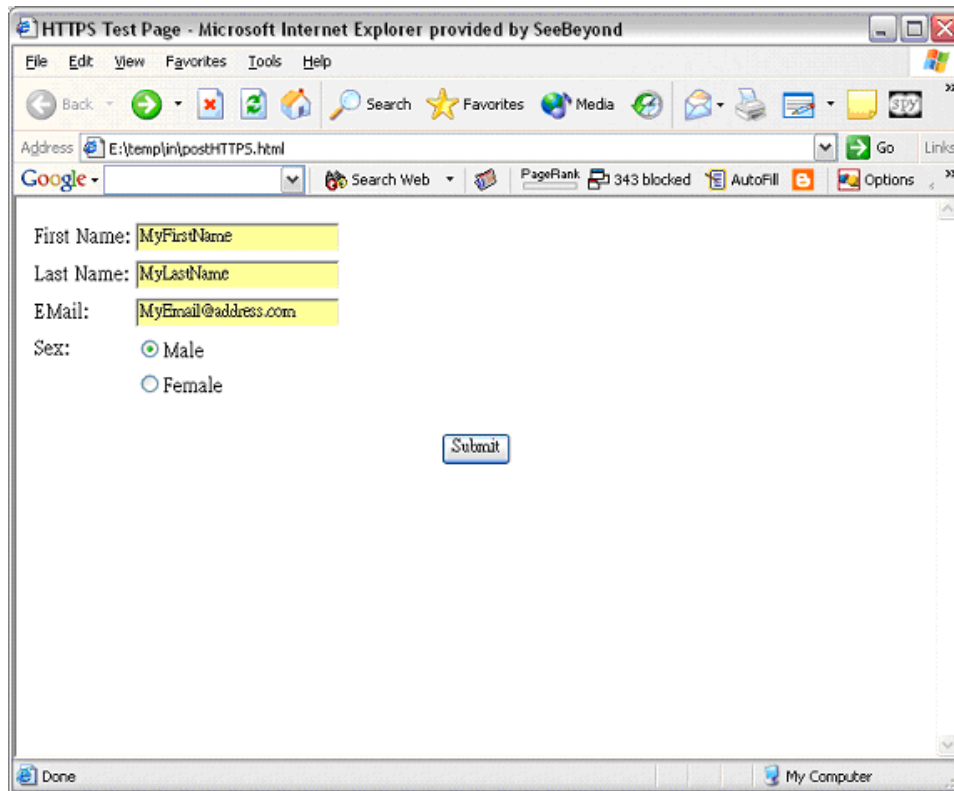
HTTPS Test Page - Microsoft Internet Explorer provided by SeeBeyond

File Edit View Favorites Tools Help

Back Search Favorites Media

Address E:\temp\in\postHTTPS.html Go Links

Google Search Web PageRank 343 blocked AutoFill Options

First Name: MyFirstName
Last Name: MyLastName
EMail: MyEmail@address.com
Sex: Male
Female

Submit

Done My Computer